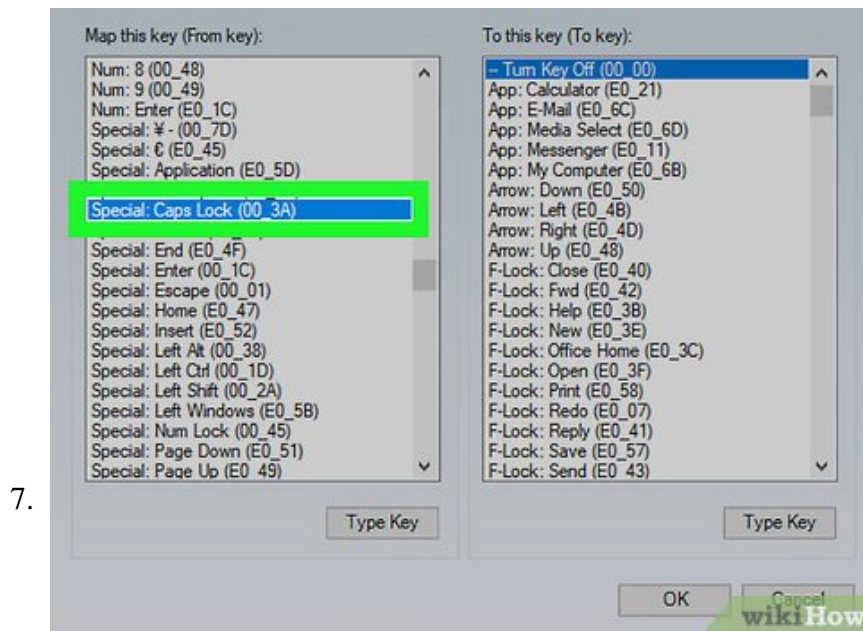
7.

Map this key (From key):

Num: 8 (00_48)
Num: 9 (00_49)
Num: Enter (E0_1C)
Special: ¥ - (00_7D)
Special: € (E0_45)
Special: Application (E0_5D)
Special: Caps Lock (00_3A)
Special: End (E0_4F)
Special: Enter (00_1C)
Special: Escape (00_01)
Special: Home (E0_47)
Special: Insert (E0_52)
Special: Left Alt (00_38)
Special: Left Ctrl (00_1D)
Special: Left Shift (00_2A)
Special: Left Windows (E0_5B)
Special: Num Lock (00_45)
Special: Page Down (E0_51)
Special: Page Up (E0_49)

Type Key

To this key (To key):

-- Turn Key Off (00_00)
App: Calculator (E0_21)
App: E-Mail (E0_6C)
App: Media Select (E0_6D)
App: Messenger (E0_11)
App: My Computer (E0_6B)
Arrow: Down (E0_50)
Arrow: Left (E0_4B)
Arrow: Right (E0_4D)
Arrow: Up (E0_48)
F-Lock: Close (E0_40)
F-Lock: Fwd (E0_42)
F-Lock: Help (E0_3B)
F-Lock: New (E0_3E)
F-Lock: Office Home (E0_3C)
F-Lock: Open (E0_3F)
F-Lock: Print (E0_58)
F-Lock: Redo (E0_07)
F-Lock: Reply (E0_41)
F-Lock: Save (E0_57)
F-Lock: Send (E0_43)

Type Key

OK

Cancel

wikiHow